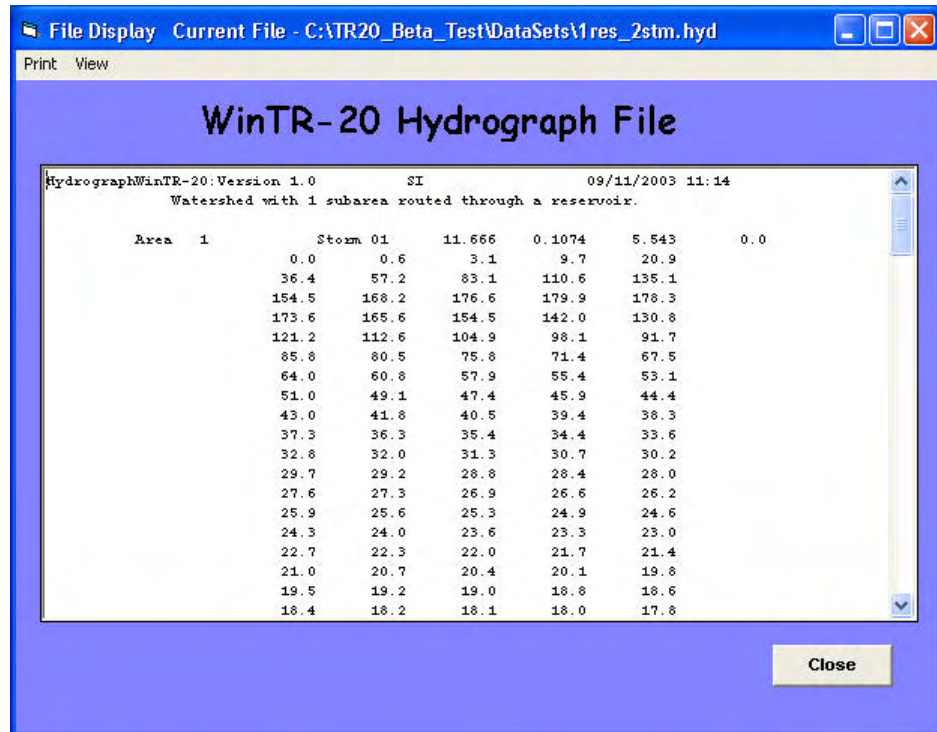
File Display Current File - C:\TR20_Beta_Test\DataSets\1res_2stm.hyd

Print View

WinTR-20 Hydrograph File

HydrographWinTR-20:Version 1.0 SI 09/11/2003 11:14
Watershed with 1 subarea routed through a reservoir.

Area 1 Storm 01 11.666 0.1074 5.543 0.0

| | | | | |
|---|---|---|---|---|
| 0.0 | 0.6 | 3.1 | 9.7 | 20.9 |
| 36.4 | 57.2 | 83.1 | 110.6 | 135.1 |
| 154.5 | 168.2 | 176.6 | 179.9 | 178.3 |
| 173.6 | 165.6 | 154.5 | 142.0 | 130.8 |
| 121.2 | 112.6 | 104.9 | 98.1 | 91.7 |
| 85.8 | 80.5 | 75.8 | 71.4 | 67.5 |
| 64.0 | 60.8 | 57.9 | 55.4 | 53.1 |
| 51.0 | 49.1 | 47.4 | 45.9 | 44.4 |
| 43.0 | 41.8 | 40.5 | 39.4 | 38.3 |
| 37.3 | 36.3 | 35.4 | 34.4 | 33.6 |
| 32.8 | 32.0 | 31.3 | 30.7 | 30.2 |
| 29.7 | 29.2 | 28.8 | 28.4 | 28.0 |
| 27.6 | 27.3 | 26.9 | 26.6 | 26.2 |
| 25.9 | 25.6 | 25.3 | 24.9 | 24.6 |
| 24.3 | 24.0 | 23.6 | 23.3 | 23.0 |
| 22.7 | 22.3 | 22.0 | 21.7 | 21.4 |
| 21.0 | 20.7 | 20.4 | 20.1 | 19.8 |
| 19.5 | 19.2 | 19.0 | 18.8 | 18.6 |
| 18.4 | 18.2 | 18.1 | 18.0 | 17.8 |

Close